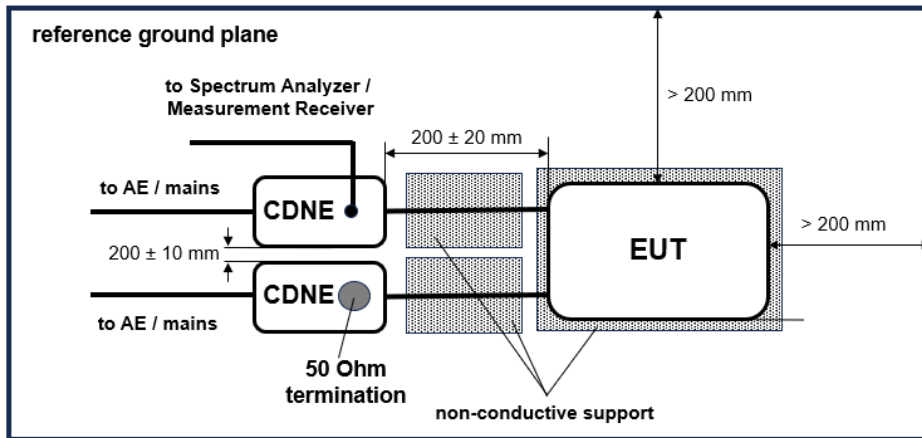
reference ground plane

to Spectrum Analyzer / Measurement Receiver

> 200 mm

200 ± 20 mm

to AE / mains

CDNE

EUT

> 200 mm

200 ± 10 mm

CDNE

to AE / mains

50 Ohm termination

non-conductive support